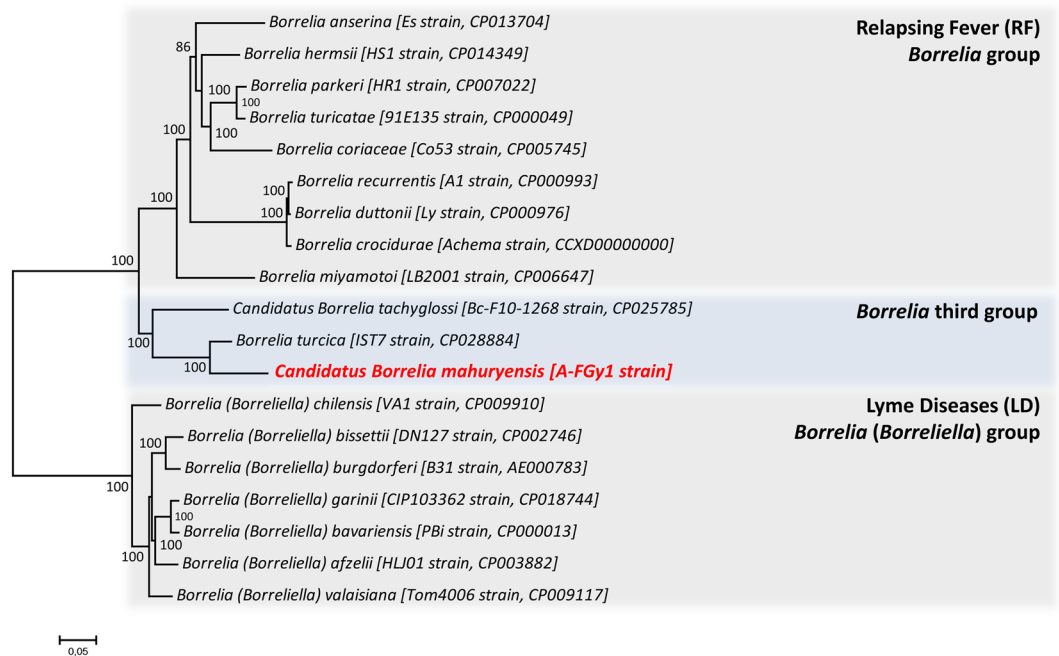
Borrelia anserina [Es strain, CP013704]
86
Borrelia hermsii [HS1 strain, CP014349]
Borrelia parkeri [HR1 strain, CP007022]
100
100
Borrelia turicatae [91E135 strain, CP000049]
100
100
Borrelia coriaceae [Co53 strain, CP005745]
100
Borrelia recurrentis [A1 strain, CP000993]
100
Borrelia duttonii [Ly strain, CP000976]
Borrelia crocidurae [Achema strain, CCXD00000000]
100
Borrelia miyamotoi [LB2001 strain, CP006647]
Candidatus Borrelia tachyglossi [Bc-F10-1268 strain, CP025785]
100
Borrelia turcica [IST7 strain, CP028884]
100
Candidatus Borrelia mahuryensis [A-FGy1 strain]
Borrelia (Borreliella) chilensis [VA1 strain, CP009910]
100
Borrelia (Borreliella) bissettii [DN127 strain, CP002746]
Borrelia (Borreliella) burgdorferi [B31 strain, AE000783]
100
Borrelia (Borreliella) garinii [CIP103362 strain, CP018744]
100
Borrelia (Borreliella) bavariensis [PBi strain, CP000013]
100
100
Borrelia (Borreliella) afzelii [HLJ01 strain, CP003882]
Borrelia (Borreliella) valaisiana [Tom4006 strain, CP009117]
0,05

Relapsing Fever (RF)
Borrelia group

Borrelia third group

Lyme Diseases (LD)
Borrelia (Borreliella) group